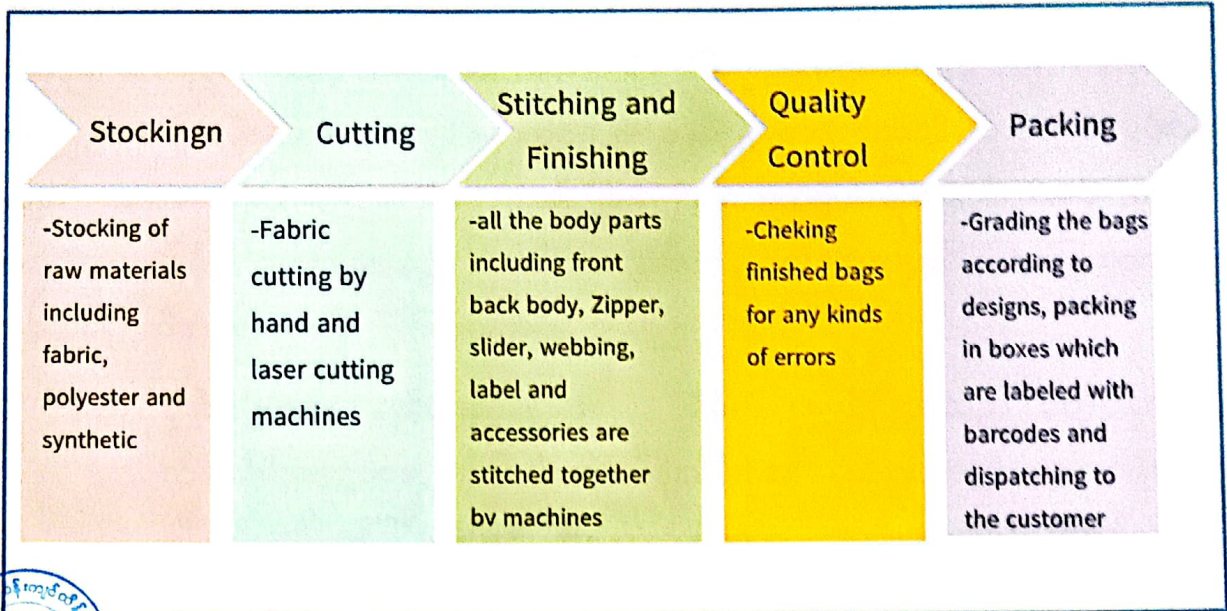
Stockingn

-Stocking of raw materials including fabric, polyester and synthetic

Cutting

-Fabric cutting by hand and laser cutting machines

Stitching and Finishing

-all the body parts including front back body, Zipper, slider, webbing, label and accessories are stitched together bv machines

Quality Control

-Cheking finished bags for any kinds of errors

Packing

-Grading the bags according to designs, packing in boxes which are labeled with barcodes and dispatching to the customer

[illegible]